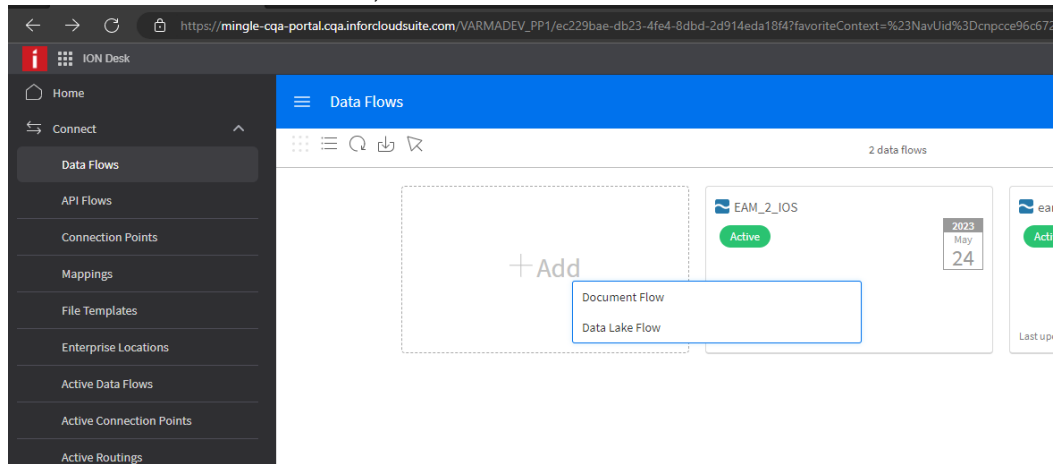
https://mingle-cqa-portal.cqa.inforcloudsuite.com/VARMADEV_PP1/ec229bae-db23-4fe4-8dbd-2d914eda18f4?favoriteContext=%23NavUid%3Dcnpcce96c672

ION Desk

Home

Connect

Data Flows

API Flows

Connection Points

Mappings

File Templates

Enterprise Locations

Active Data Flows

Active Connection Points

Active Routings

Data Flows

2 data flows

+ Add

Document Flow

Data Lake Flow

EAM_2_IOS

Active

2023
May
24

ea

Acti

Last up